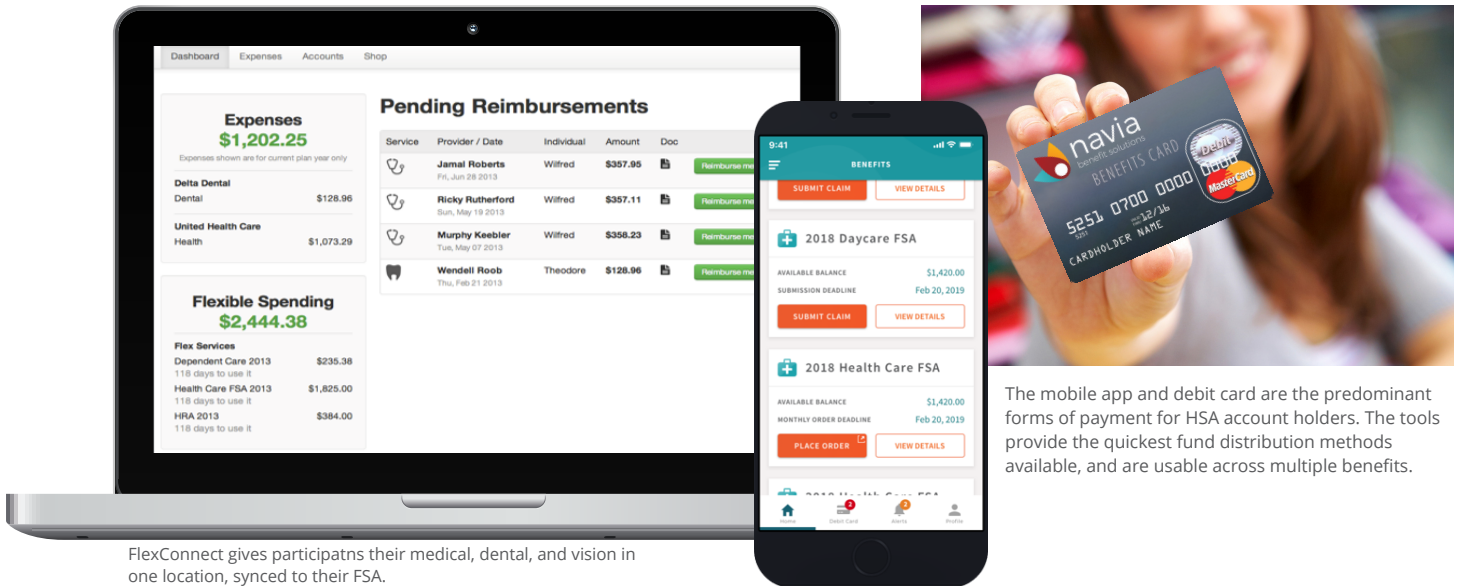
Dashboard Expenses Accounts Shop

Expenses
$1,202.25
Expenses shown are for current plan year only

Delta Dental
Dental $128.96

United Health Care
Health $1,073.29

Flexible Spending
$2,444.38

Flex Services
Dependent Care 2013 $235.38
118 days to use it
Health Care FSA 2013 $1,825.00
118 days to use it
HRA 2013 $384.00
118 days to use it

Pending Reimbursements

| Service | Provider / Date | Individual | Amount | Doc | |
|---|---|---|---|---|---|
| | Jamal Roberts Fri, Jun 28 2013 | Wilfred | $357.95 | | Reimburse me |
| | Ricky Rutherford Sun, May 19 2013 | Wilfred | $357.11 | | Reimburse me |
| | Murphy Keebler Tue, May 07 2013 | Wilfred | $358.23 | | Reimburse me |
| | Wendell Roob Thu, Feb 21 2013 | Theodore | $128.96 | | Reimburse me |

9:41
BENEFITS
SUBMIT CLAIM VIEW DETAILS

2018 Daycare FSA
AVAILABLE BALANCE $1,420.00
SUBMISSION DEADLINE Feb 20, 2019
SUBMIT CLAIM VIEW DETAILS

2018 Health Care FSA
AVAILABLE BALANCE $1,420.00
MONTHLY ORDER DEADLINE Feb 20, 2019
PLACE ORDER VIEW DETAILS

2018 Health Care FSA

Home Debit Card Alerts Profile

navia benefit solutions
BENEFITS CARD
debit
5251 0700 0000 0000
12/16
CARDHOLDER NAME
MasterCard

The mobile app and debit card are the predominant forms of payment for HSA account holders. The tools provide the quickest fund distribution methods available, and are usable across multiple benefits.

FlexConnect gives participatns their medical, dental, and vision in one location, synced to their FSA.